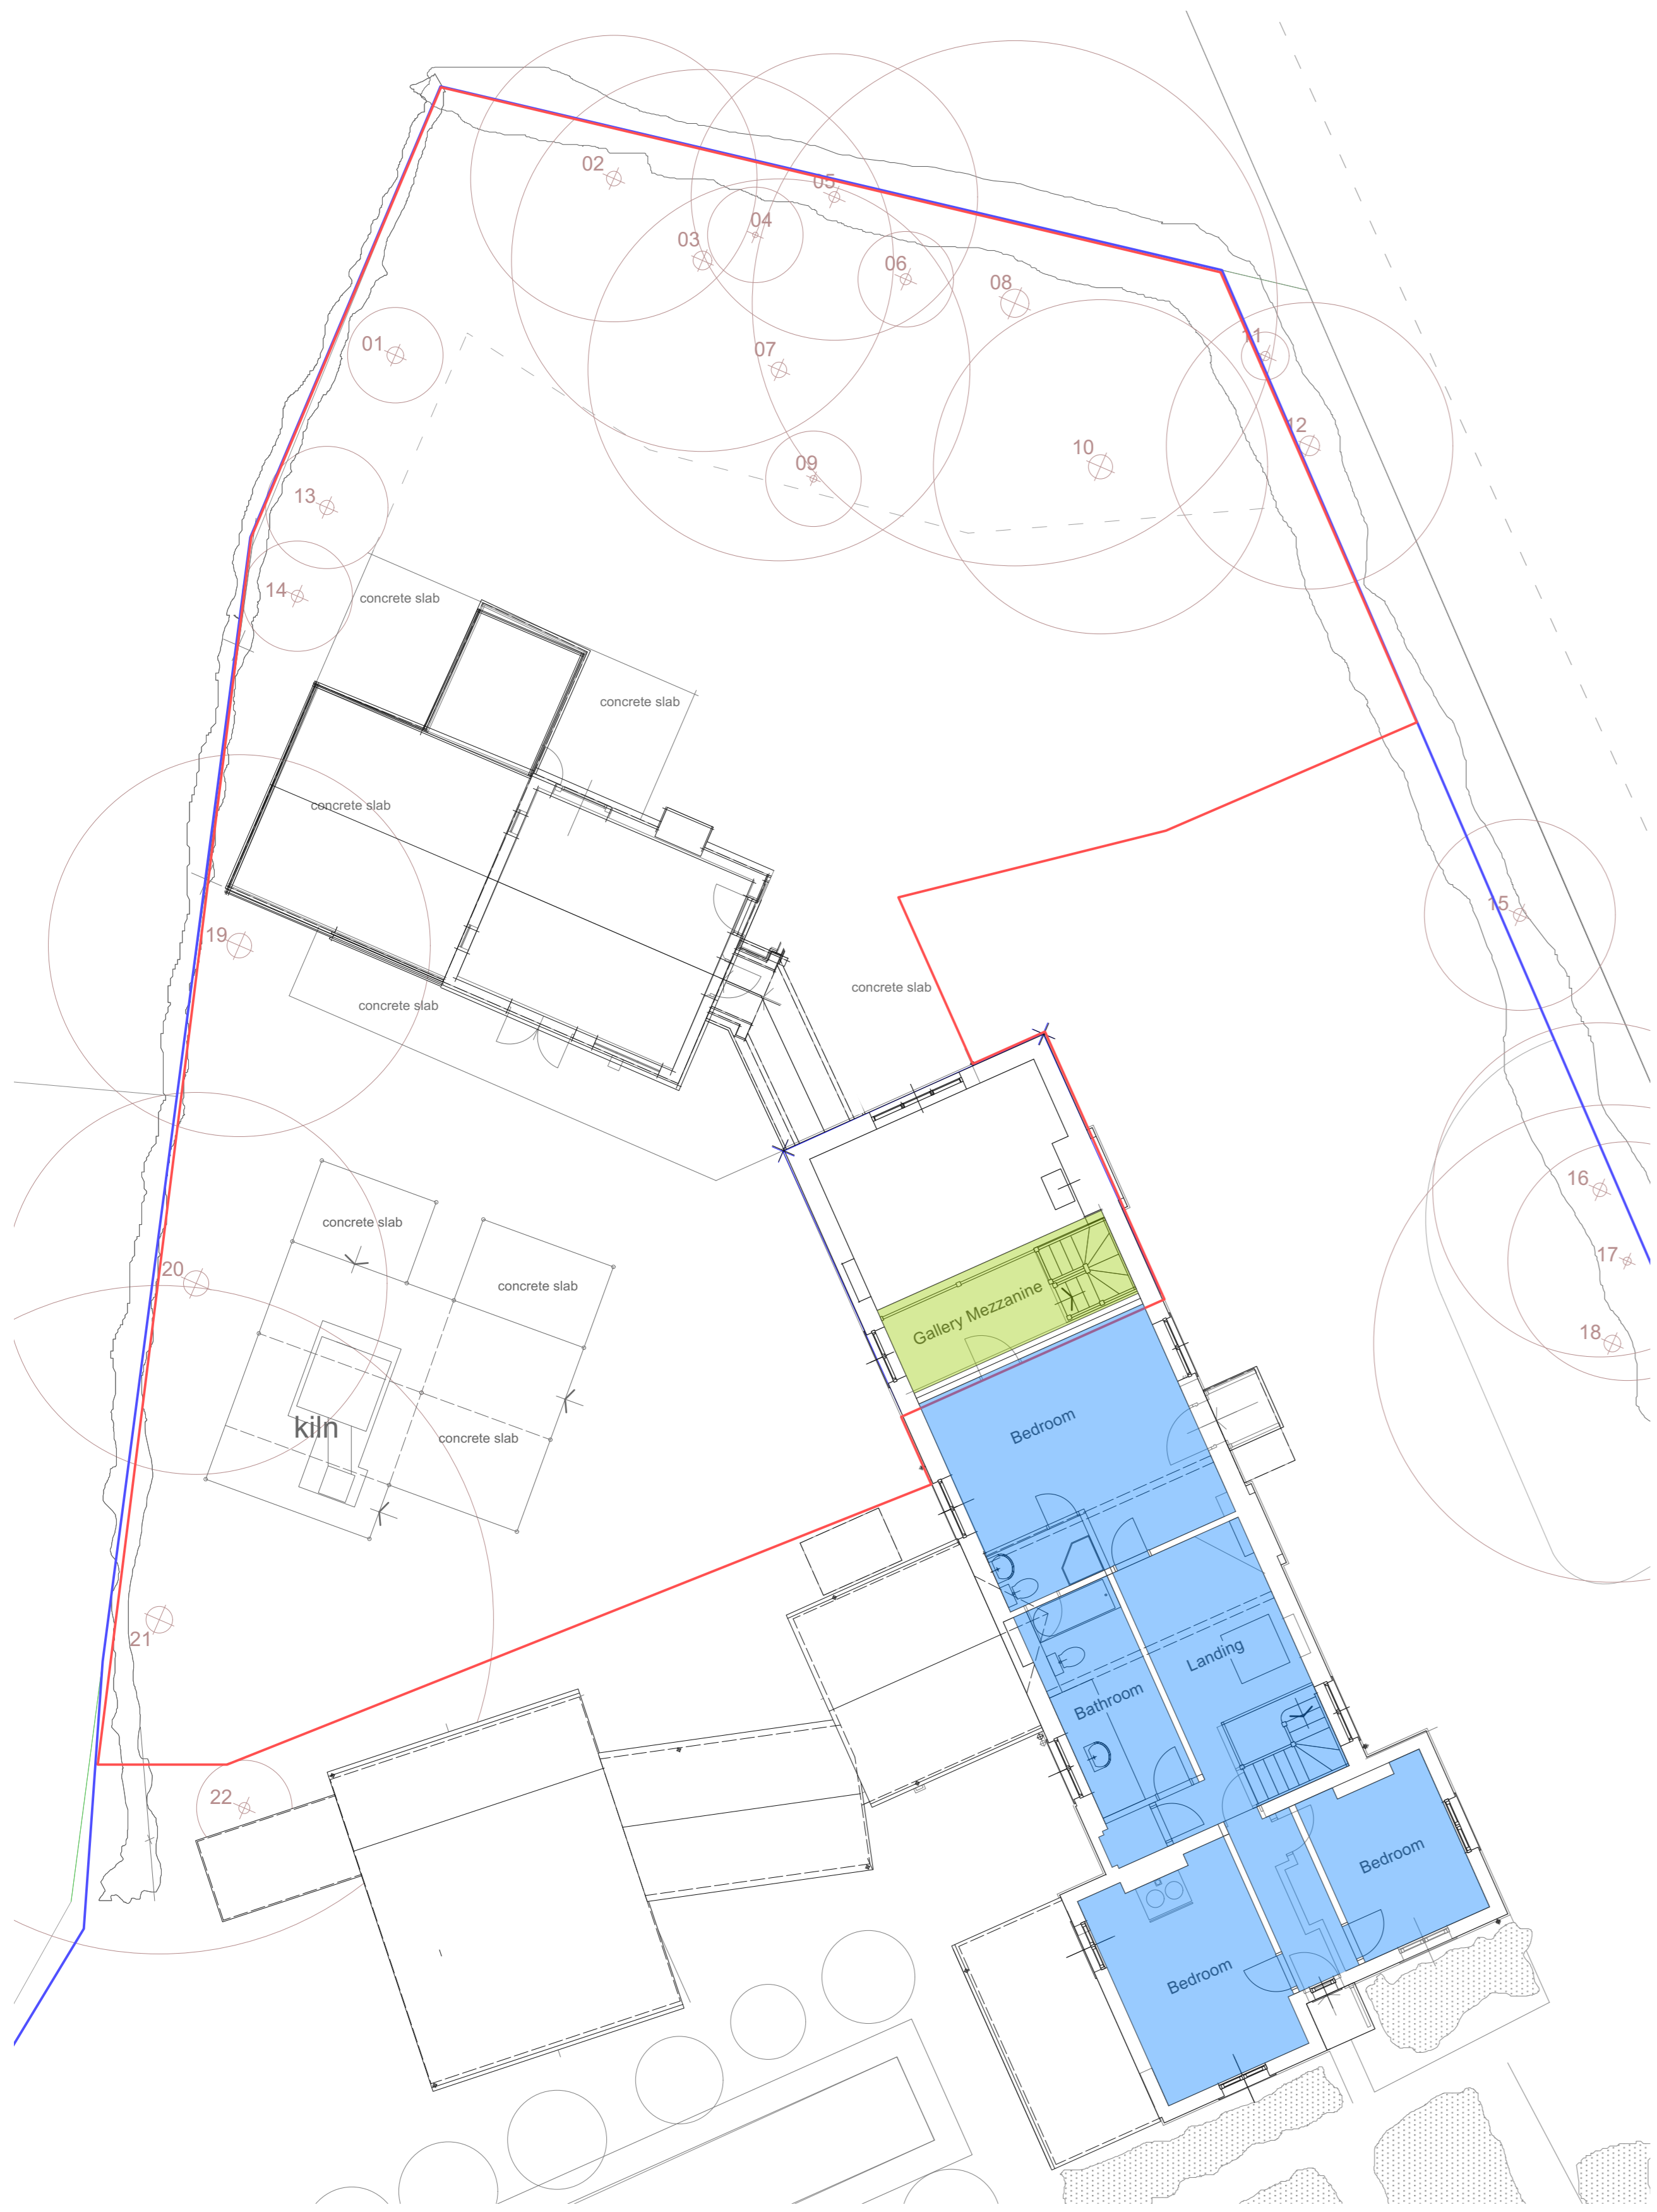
02
05
04
03
06
08
01
07
11
12
10
09
13
14
concrete slab
concrete slab
concrete slab
19
concrete slab
concrete slab
15
concrete slab
20
concrete slab
Gallery Mezzanine
16
17
18
kiln
concrete slab
Bedroom
21
Landing
Bathroom
22
Bedroom
Bedroom